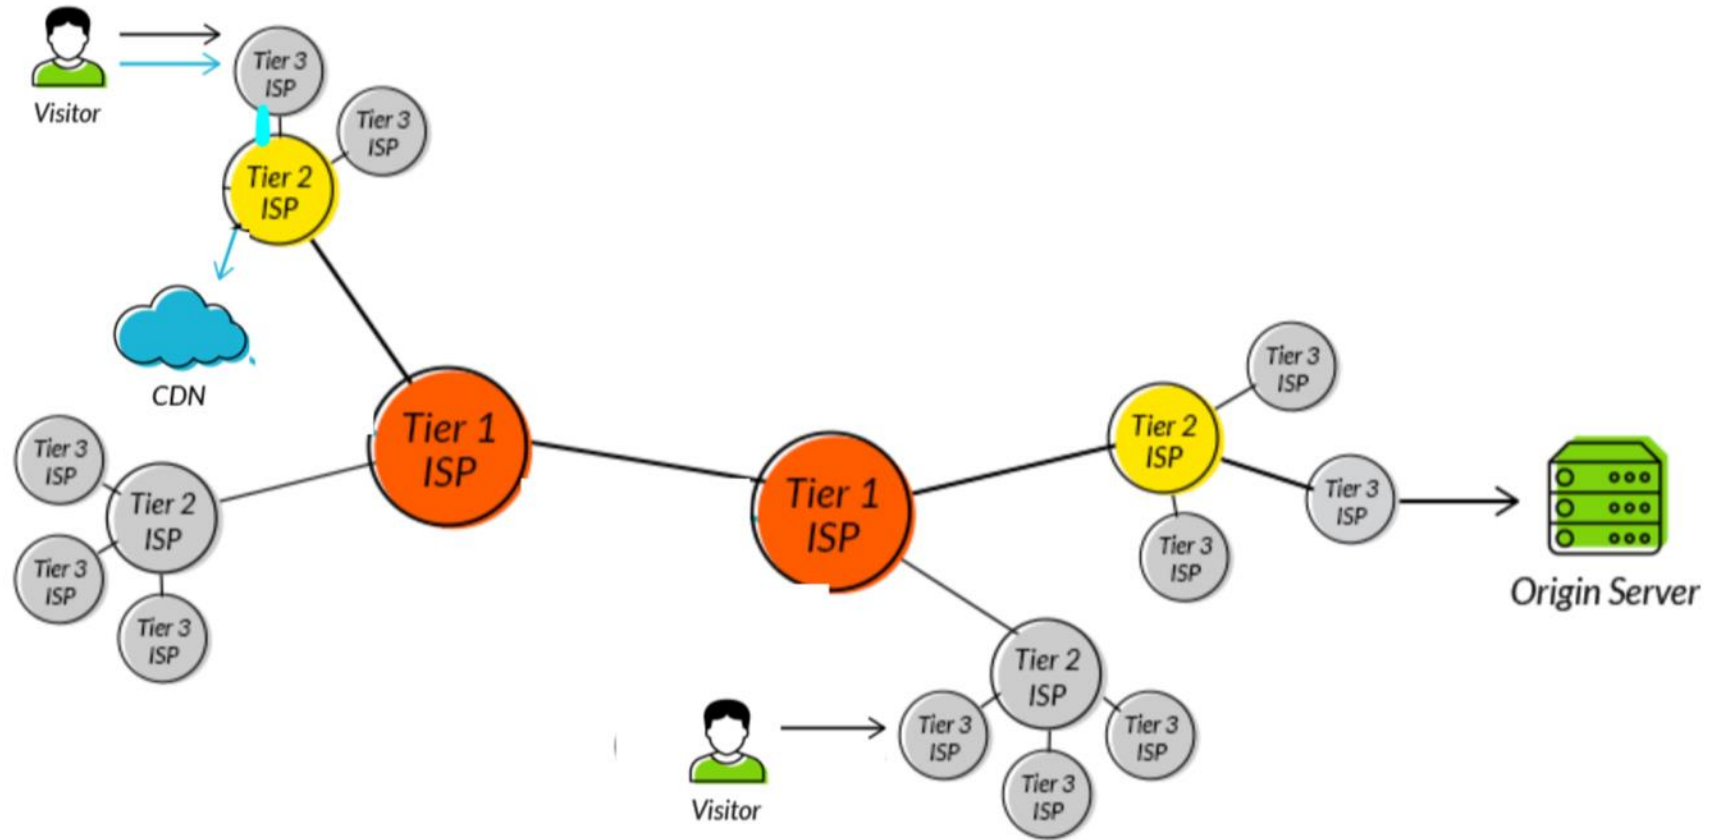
Visitor

Tier 3 ISP

Tier 3 ISP

Tier 2 ISP

CDN

Tier 3 ISP

Tier 2 ISP

Tier 3 ISP

Tier 3 ISP

Tier 1 ISP

Tier 1 ISP

Tier 3 ISP

Tier 2 ISP

Tier 3 ISP

Tier 3 ISP

Origin Server

Tier 2 ISP

Tier 3 ISP

Tier 3 ISP

Tier 3 ISP

Visitor